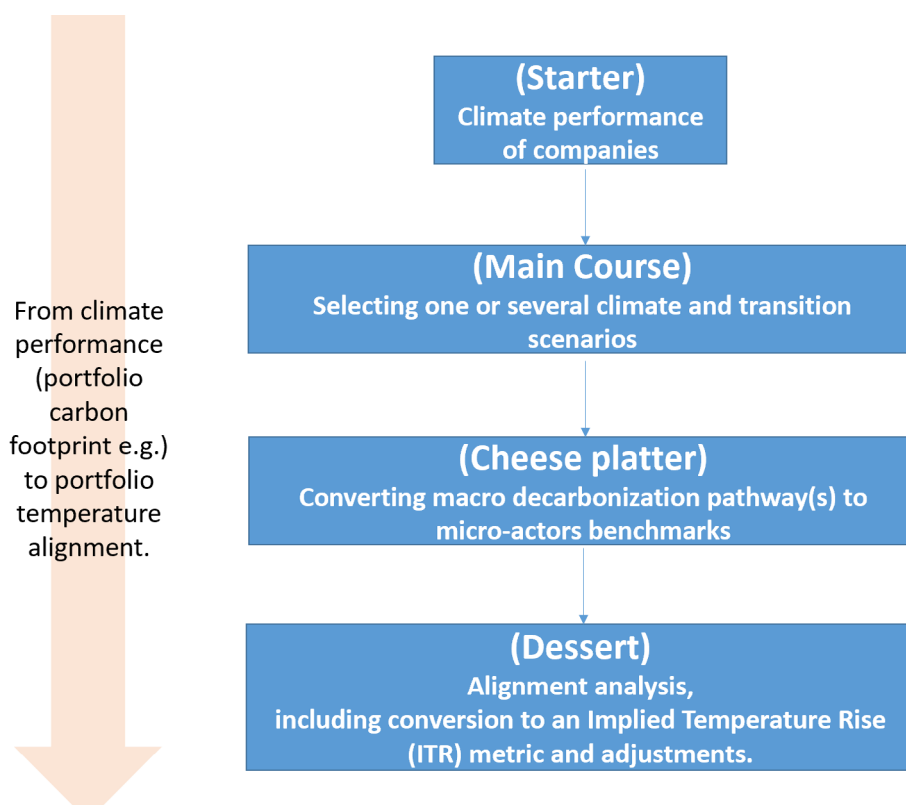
From climate performance (portfolio carbon footprint e.g.) to portfolio temperature alignment.

(Starter)
Climate performance of companies

(Main Course)
Selecting one or several climate and transition scenarios

(Cheese platter)
Converting macro decarbonization pathway(s) to micro-actors benchmarks

(Dessert)
Alignment analysis, including conversion to an Implied Temperature Rise (ITR) metric and adjustments.